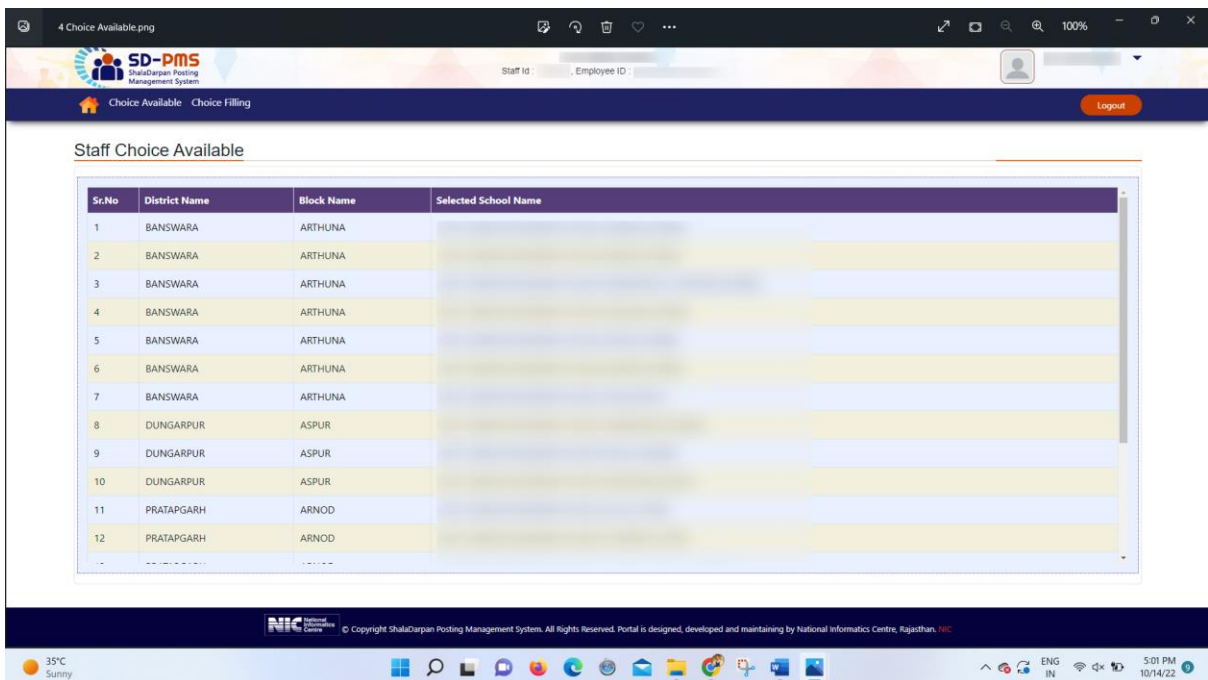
4 Choice Available.png

100%

SD-PMS
ShalaDarpan Posting Management System

Staff Id : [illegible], Employee ID : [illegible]

Choice Available Choice Filling

Logout

Staff Choice Available

| Sr.No | District Name | Block Name | Selected School Name |
|---|---|---|---|
| 1 | BANSWARA | ARTHUNA | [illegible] |
| 2 | BANSWARA | ARTHUNA | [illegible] |
| 3 | BANSWARA | ARTHUNA | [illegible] |
| 4 | BANSWARA | ARTHUNA | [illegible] |
| 5 | BANSWARA | ARTHUNA | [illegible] |
| 6 | BANSWARA | ARTHUNA | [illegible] |
| 7 | BANSWARA | ARTHUNA | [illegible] |
| 8 | DUNGARPUR | ASPUR | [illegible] |
| 9 | DUNGARPUR | ASPUR | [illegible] |
| 10 | DUNGARPUR | ASPUR | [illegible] |
| 11 | PRATAPGARH | ARNOD | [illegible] |
| 12 | PRATAPGARH | ARNOD | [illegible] |

NIC National Informatics Centre © Copyright ShalaDarpan Posting Management System. All Rights Reserved. Portal is designed, developed and maintaining by National Informatics Centre, Rajasthan. NIC

35°C
Sunny

ENG
IN

5:01 PM
10/14/22